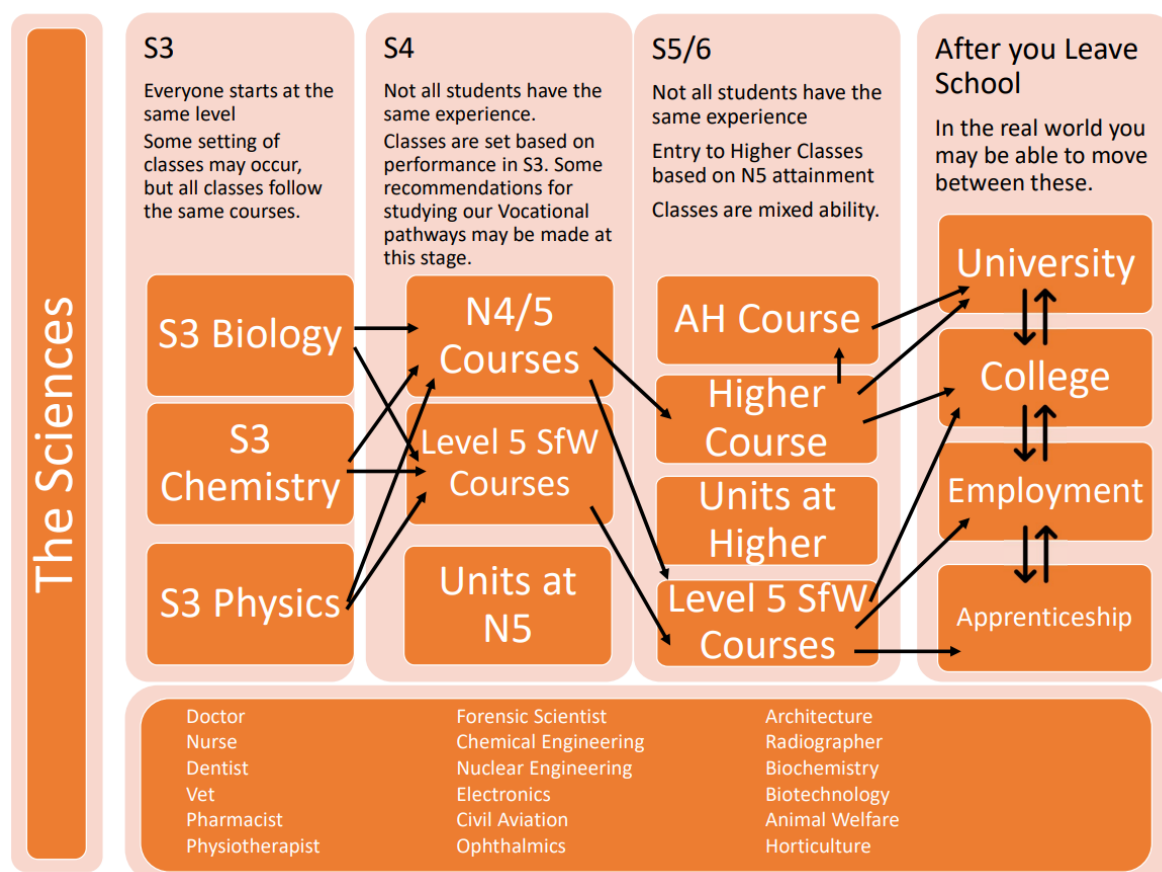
The Sciences

S3

Everyone starts at the same level

Some setting of classes may occur, but all classes follow the same courses.

S3 Biology

S3 Chemistry

S3 Physics

S4

Not all students have the same experience.

Classes are set based on performance in S3. Some recommendations for studying our Vocational pathways may be made at this stage.

N4/5 Courses

Level 5 SfW Courses

Units at N5

S5/6

Not all students have the same experience

Entry to Higher Classes based on N5 attainment

Classes are mixed ability.

AH Course

Higher Course

Units at Higher

Level 5 SfW Courses

After you Leave School

In the real world you may be able to move between these.

University

College

Employment

Apprenticeship

Doctor
Nurse
Dentist
Vet
Pharmacist
Physiotherapist

Forensic Scientist
Chemical Engineering
Nuclear Engineering
Electronics
Civil Aviation
Ophthalmics

Architecture
Radiographer
Biochemistry
Biotechnology
Animal Welfare
Horticulture